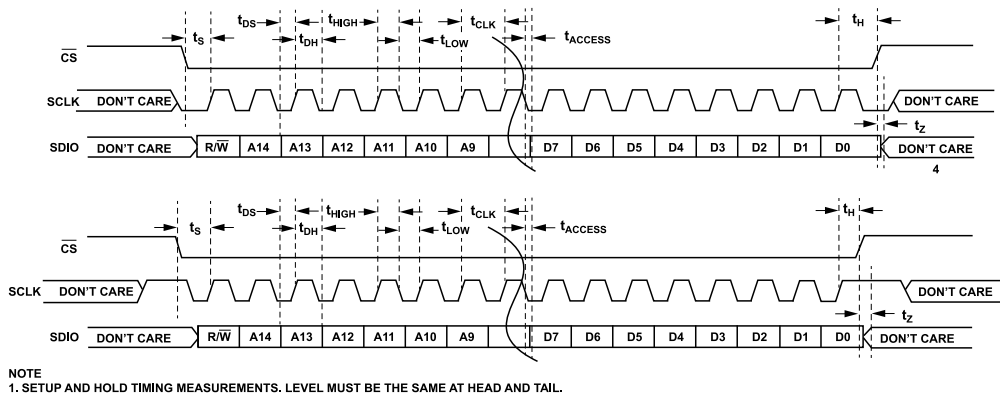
$t_{DS}$ $t_{HIGH}$ $t_{CLK}$ $t_H$

$t_S$ $t_{DH}$ $t_{LOW}$ $t_{ACCESS}$

$\overline{CS}$

SCLK DON'T CARE DON'T CARE

$t_Z$

SDIO DON'T CARE R/$\overline{W}$ A14 A13 A12 A11 A10 A9 D7 D6 D5 D4 D3 D2 D1 D0 DON'T CARE

4

$t_{DS}$ $t_{HIGH}$ $t_{CLK}$ $t_H$

$t_S$ $t_{DH}$ $t_{LOW}$ $t_{ACCESS}$

$\overline{CS}$

SCLK DON'T CARE DON'T CARE

$t_Z$

SDIO DON'T CARE R/$\overline{W}$ A14 A13 A12 A11 A10 A9 D7 D6 D5 D4 D3 D2 D1 D0 DON'T CARE

NOTE
1. SETUP AND HOLD TIMING MEASUREMENTS. LEVEL MUST BE THE SAME AT HEAD AND TAIL.